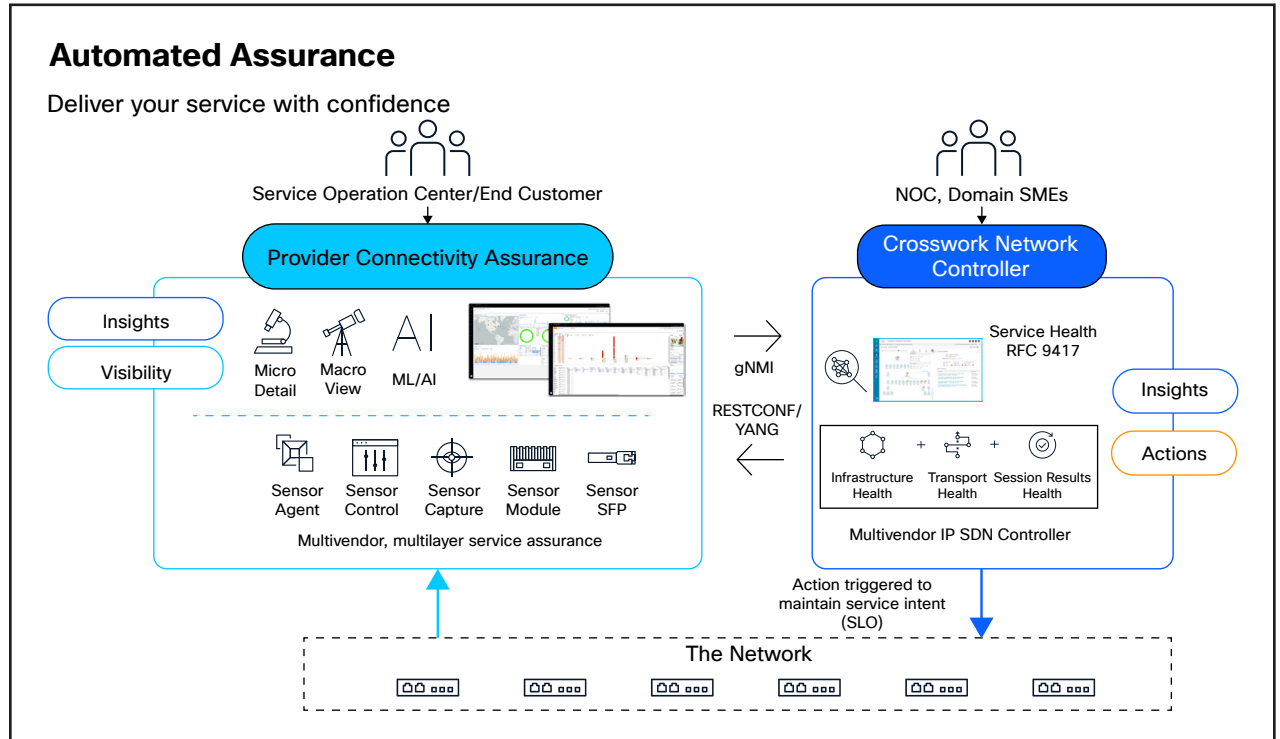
Automated Assurance

Deliver your service with confidence

Service Operation Center/End Customer

Provider Connectivity Assurance

Insights

Visibility

Micro Detail

Macro View

AI

ML/AI

Sensor Agent

Sensor Control

Sensor Capture

Sensor Module

Sensor SFP

Multivendor, multilayer service assurance

gNMI

RESTCONF/ YANG

NOC, Domain SMEs

Crosswork Network Controller

Service Health RFC 9417

Insights

Actions

Infrastructure Health

+

Transport Health

+

Session Results Health

Multivendor IP SDN Controller

Action triggered to maintain service intent (SLO)

The Network